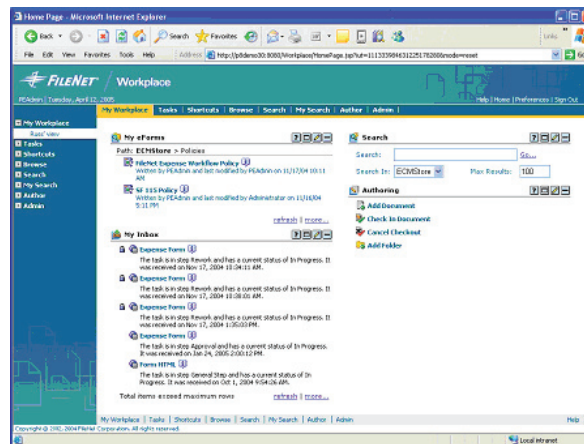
Home Page - Microsoft Internet Explorer

Back Search Favorites

File Edit View Favorites Tools Help Address http://p8demo30:8080/Workplace/HomePage.jsp?ut=1113359463122517828&mode=reset Links Go

FILENET Workplace

PEAdmin | Tuesday, April 12, 2005 Help | Home | Preferences | Sign Out

My Workplace | Tasks | Shortcuts | Browse | Search | My Search | Author | Admin |

My Workplace
Rani View
Tasks
Shortcuts
Browse
Search
My Search
Author
Admin

My eForms

Path: ECMStore > Policies

FileNet Expense Workflow Policy
Written by PEAdmin and last modified by PEAdmin on 11/17/04 10:11 AM

SF 115 Policy
Written by PEAdmin and last modified by Administrator on 11/16/04 5:31 PM

refresh | more...

My Inbox

Expense Form
The task is in step Rework and has a current status of In Progress. It was received on Nov 17, 2004 10:34:11 AM.

Expense Form
The task is in step Rework and has a current status of In Progress. It was received on Nov 17, 2004 10:08:01 AM.

Expense Form
The task is in step Rework and has a current status of In Progress. It was received on Nov 17, 2004 1:35:03 PM.

Expense Form
The task is in step Approval and has a current status of In Progress. It was received on Jan 24, 2005 2:00:12 PM.

Form HTML
The task is in step General Step and has a current status of In Progress. It was received on Oct 1, 2004 9:54:26 AM.

Total items exceed maximum rows refresh | more...

Search

Search: Go...

Search In: ECMStore Max Results: 100

Authoring

Add Document
Check In Document
Cancel Checkout
Add Folder

My Workplace | Tasks | Shortcuts | Browse | Search | My Search | Author | Admin Help

Copyright @ 1992, 2004 FileNet Corporation. All rights reserved.

Local intranet